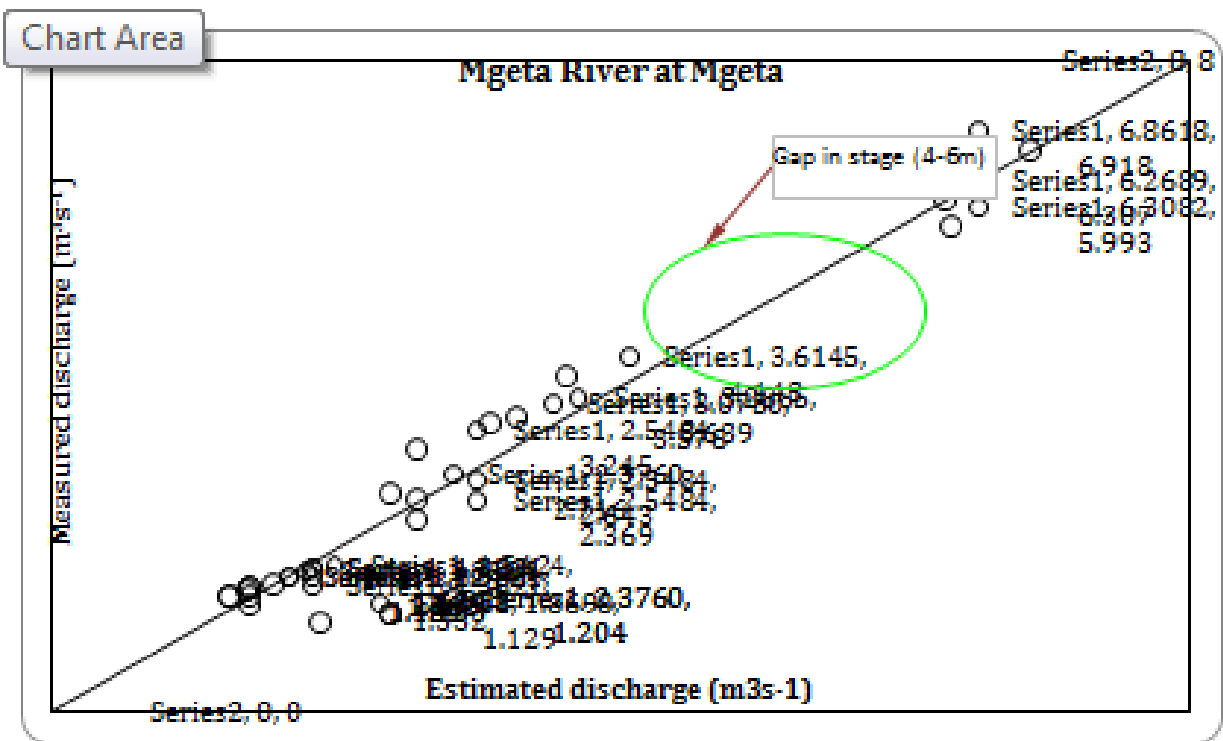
Chart Area

Mgeta River at Mgeta

Series2, 0, 8

Series1, 6.8618, 6.918

Series1, 6.2689, 6.307

Series1, 6.3082, 5.993

Gap in stage (4-6m)

Measured discharge (m³s⁻¹)

Series1, 3.6145,

Series1, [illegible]

Series1, 3.0760, 3.978

Series1, 2.5484, 3.689

3.245

Series1, 2.5484,

Series1, 2.5484, 2.978

2.369

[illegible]

Series1, 1.3760,

1.332

1.129

1.204

Estimated discharge (m3s-1)

Series2, 0, 0